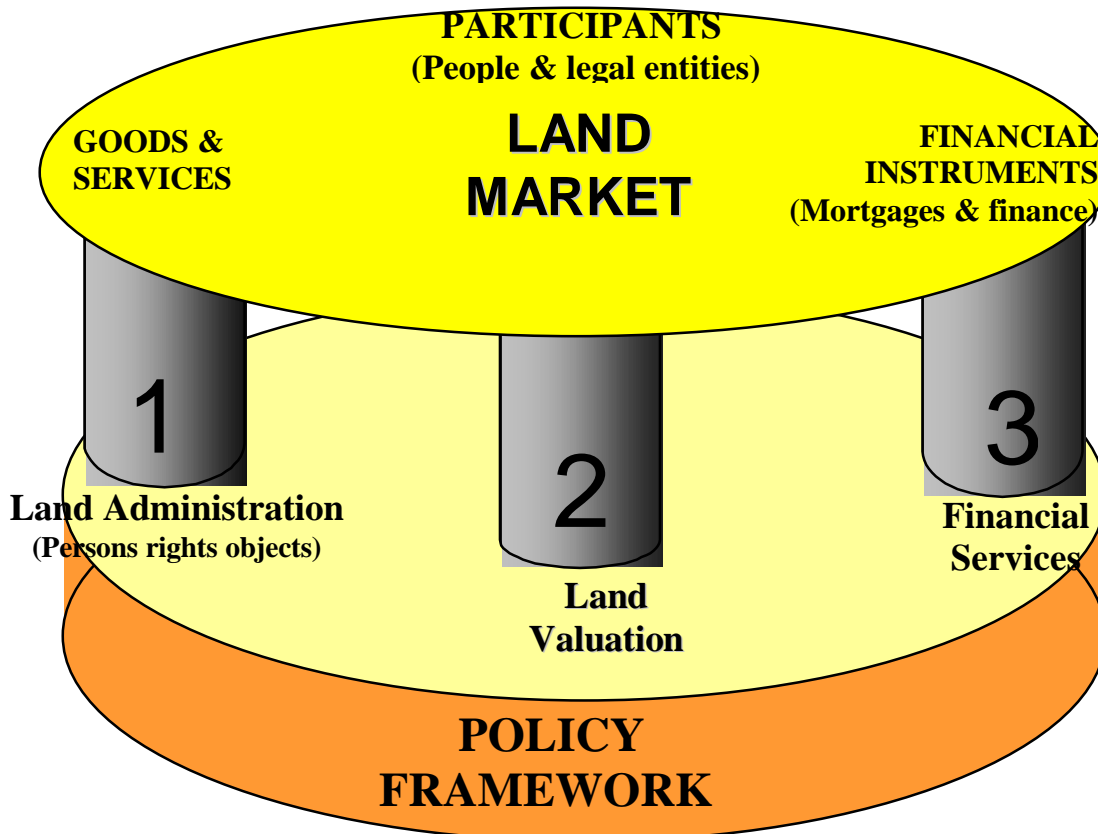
PARTICIPANTS
(People & legal entities)

GOODS & SERVICES

LAND MARKET

FINANCIAL INSTRUMENTS
(Mortgages & finance)

1

Land Administration
(Persons rights objects)

2

Land Valuation

3

Financial Services

POLICY FRAMEWORK